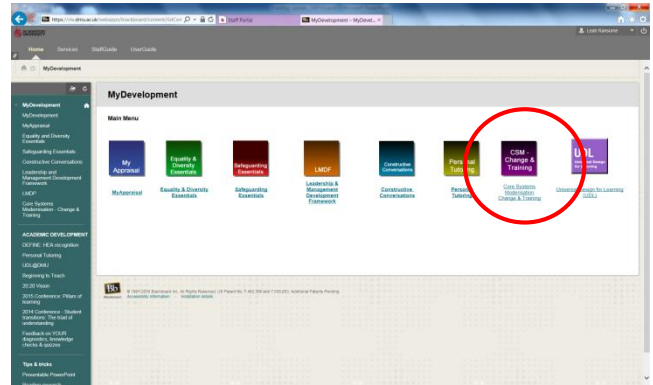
https://my.dmu.ac.uk/webapps/blackboard/content/listCon
Staff Portal
MyDevelopment – MyDevel... ×

Leah Ransome

Home Services StaffGuide UserGuide

MyDevelopment

MyDevelopment
MyDevelopment
MyAppraisal
Equality and Diversity Essentials
Safeguarding Essentials
Constructive Conversations
Leadership and Management Development Framework
LMDF
Core Systems Modernisation - Change & Training

ACADEMIC DEVELOPMENT
DEFINE: HEA recognition
Personal Tutoring
UDL@DMU
Beginning to Teach
20:20 Vision
2015 Conference: Pillars of learning
2014 Conference - Student transitions: The triad of understanding
Feedback on YOUR diagnostics, knowledge checks & quizzes

Tips & tricks
Presentable PowerPoint

MyDevelopment

Main Menu

My Appraisal
MyAppraisal

Equality & Diversity Essentials
Equality & Diversity Essentials

Safeguarding Essentials
Safeguarding Essentials

LMDF
Leadership & Management Development Framework

Constructive Conversations
Constructive Conversations

Personal Tutoring
Personal Tutoring

CSM - Change & Training
Core Systems Modernisation Change & Training

UDL
Universal Design for Learning
Universal Design for Learning (UDL)

Bb
© 1997-2016 Blackboard Inc. All Rights Reserved. US Patent No. 7,493,396 and 7,558,853. Additional Patents Pending.
Accessibility information Installation details